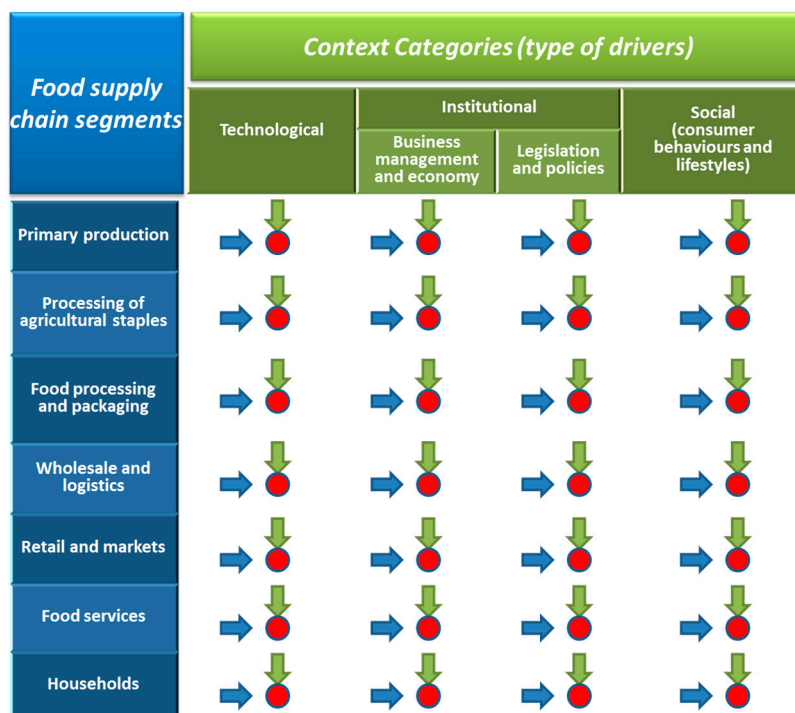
| Food supply chain segments | Context Categories (type of drivers) | | | |
|---|---|---|---|---|
| | Technological | Institutional: Business management and economy | Institutional: Legislation and policies | Social (consumer behaviours and lifestyles) |
| Primary production | | | | |
| Processing of agricultural staples | | | | |
| Food processing and packaging | | | | |
| Wholesale and logistics | | | | |
| Retail and markets | | | | |
| Food services | | | | |
| Households | | | | |